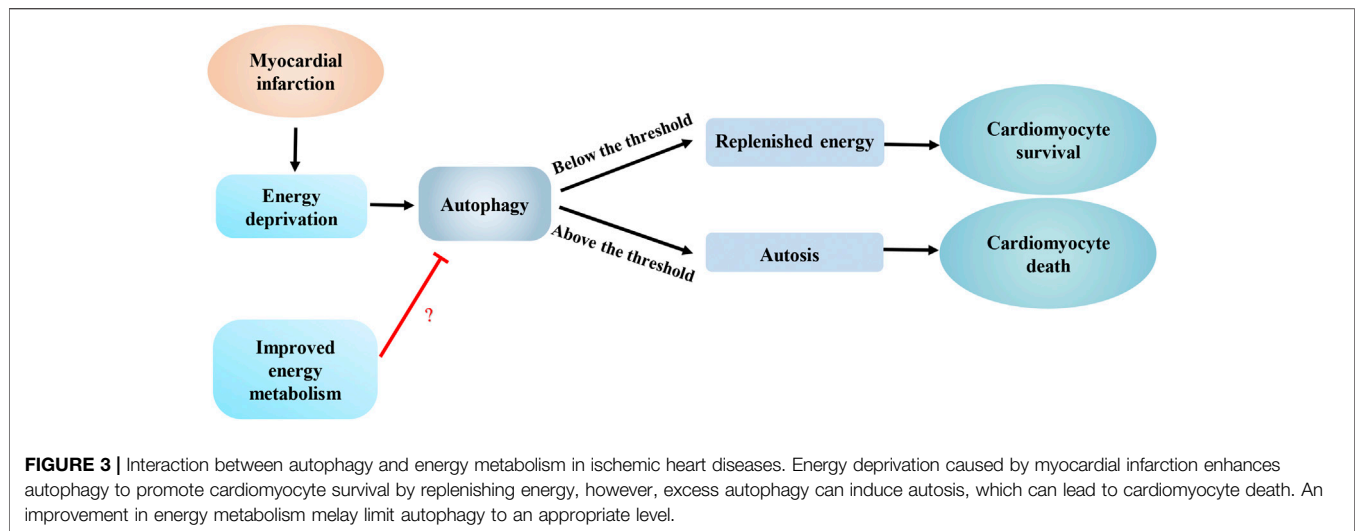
Myocardial infarction

Energy deprivation

Autophagy

Below the threshold

Above the threshold

Replenished energy

Autosis

Cardiomyocyte survival

Cardiomyocyte death

?

Improved energy metabolism

**FIGURE 3 |** Interaction between autophagy and energy metabolism in ischemic heart diseases. Energy deprivation caused by myocardial infarction enhances autophagy to promote cardiomyocyte survival by replenishing energy, however, excess autophagy can induce autosis, which can lead to cardiomyocyte death. An improvement in energy metabolism melay limit autophagy to an appropriate level.